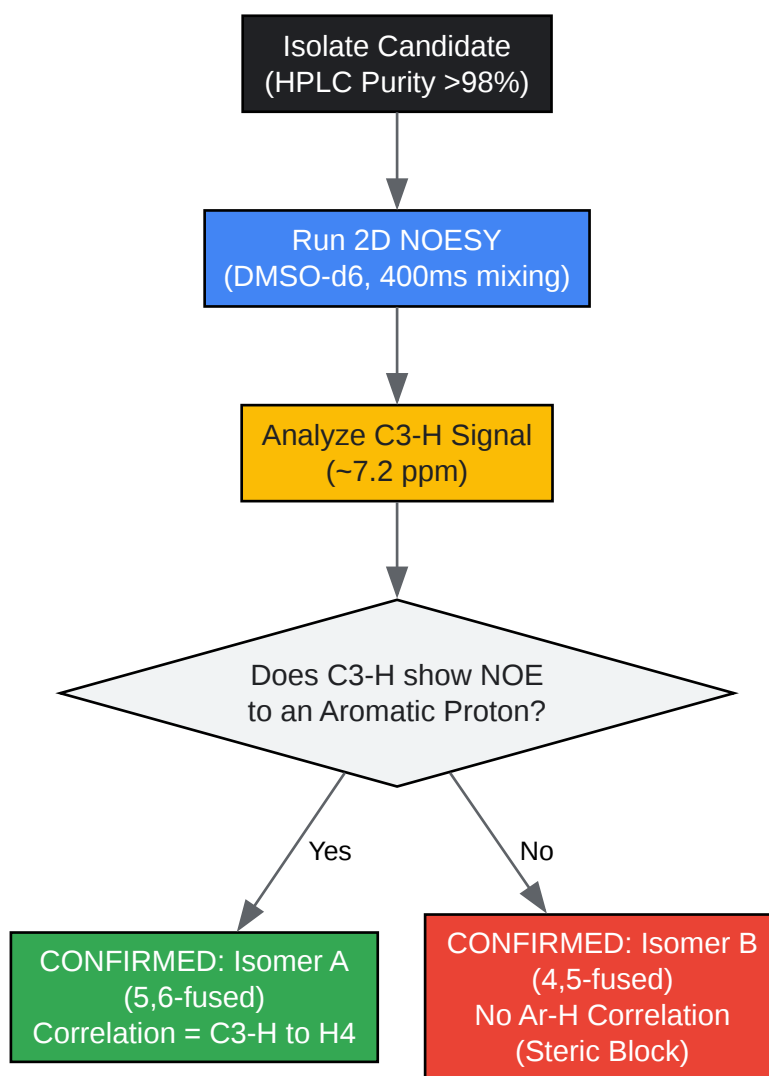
Isolate Candidate
(HPLC Purity >98%)

Run 2D NOESY
(DMSO-d6, 400ms mixing)

Analyze C3-H Signal
(~7.2 ppm)

Does C3-H show NOE
to an Aromatic Proton?

Yes

No

CONFIRMED: Isomer A
(5,6-fused)
Correlation = C3-H to H4

CONFIRMED: Isomer B
(4,5-fused)
No Ar-H Correlation
(Steric Block)